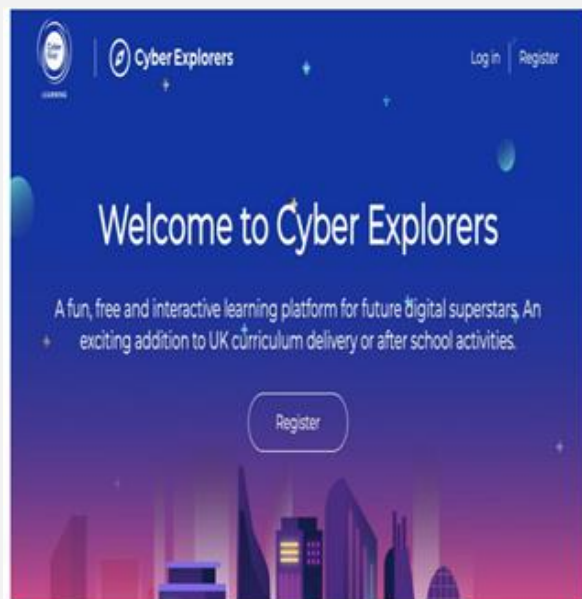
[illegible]
LEARNING

Cyber Explorers

Log in Register

Welcome to Cyber Explorers

A fun, free and interactive learning platform for future digital superstars. An exciting addition to UK curriculum delivery or after school activities.

Register